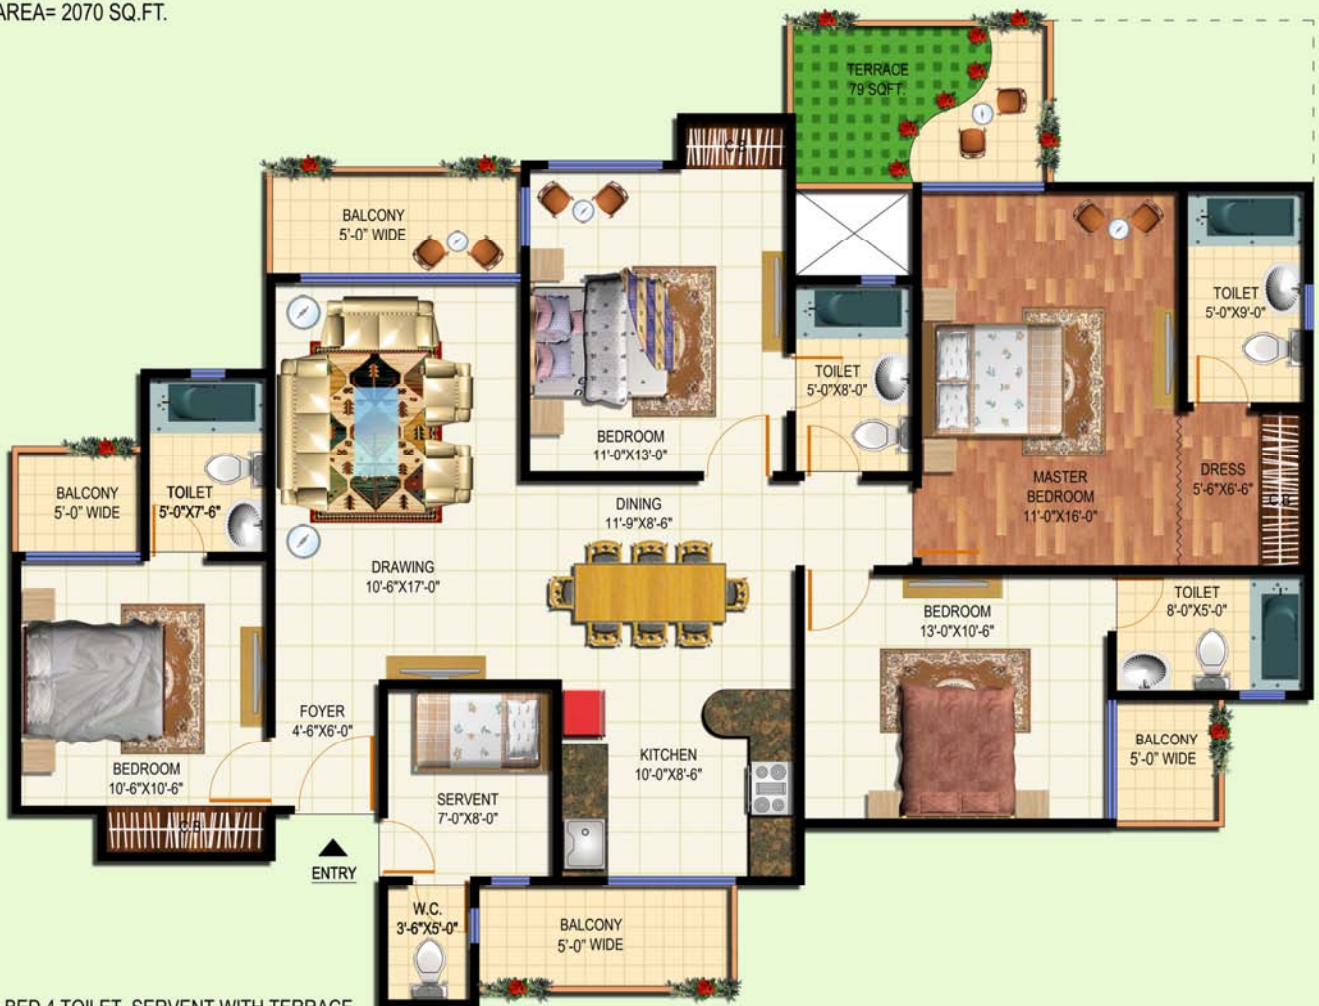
AREA= 2070 SQ.FT.

TERRACE
79 SQFT.

C.B

BALCONY
5'-0" WIDE

BEDROOM
11'-0"X13'-0"

TOILET
5'-0"X8'-0"

MASTER
BEDROOM
11'-0"X16'-0"

TOILET
5'-0"X9'-0"

DRESS
5'-6"X6'-6"

C.B

BALCONY
5'-0" WIDE

TOILET
5'-0"X7'-6"

DRAWING
10'-6"X17'-0"

DINING
11'-9"X8'-6"

BEDROOM
13'-0"X10'-6"

TOILET
8'-0"X5'-0"

BEDROOM
10'-6"X10'-6"

C.B

FOYER
4'-6"X6'-0"

SERVENT
7'-0"X8'-0"

KITCHEN
10'-0"X8'-6"

BALCONY
5'-0" WIDE

ENTRY

W.C.
3'-6"X5'-0"

BALCONY
5'-0" WIDE

BED 4 TOILET, SERVENT WITH TERRACE